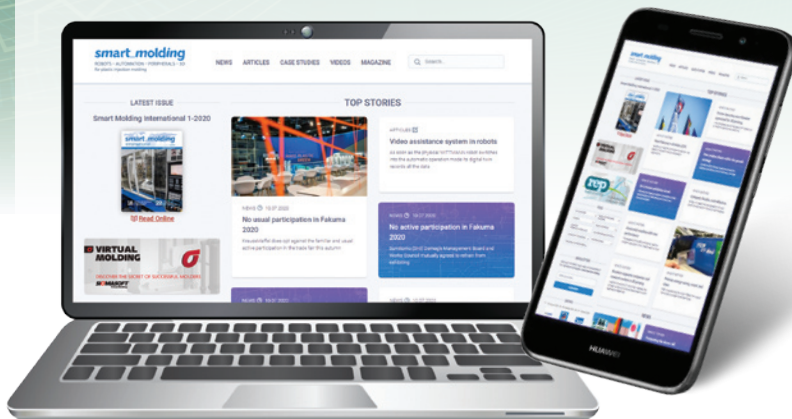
smart molding
ROBOTS · AUTOMATION · PERIPHERALS · 3D
for plastic injection molding

NEWS ARTICLES CASE STUDIES VIDEOS MAGAZINE

Search...

LATEST ISSUE

Smart Molding International 1-2020

smart molding

Read Online

VIRTUAL MOLDING
DISCOVER THE SECRET OF SUCCESSFUL MOLDING
SIGMASOFT

TOP STORIES

NEWS 15.07.2020

No usual participation in Fakuma 2020

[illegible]

ARTICLES

Video assistance system in robots

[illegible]

NEWS 15.07.2020

No active participation in Fakuma 2020

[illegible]

NEWS 15.07.2020

NEWS 15.07.2020

HUAWEI